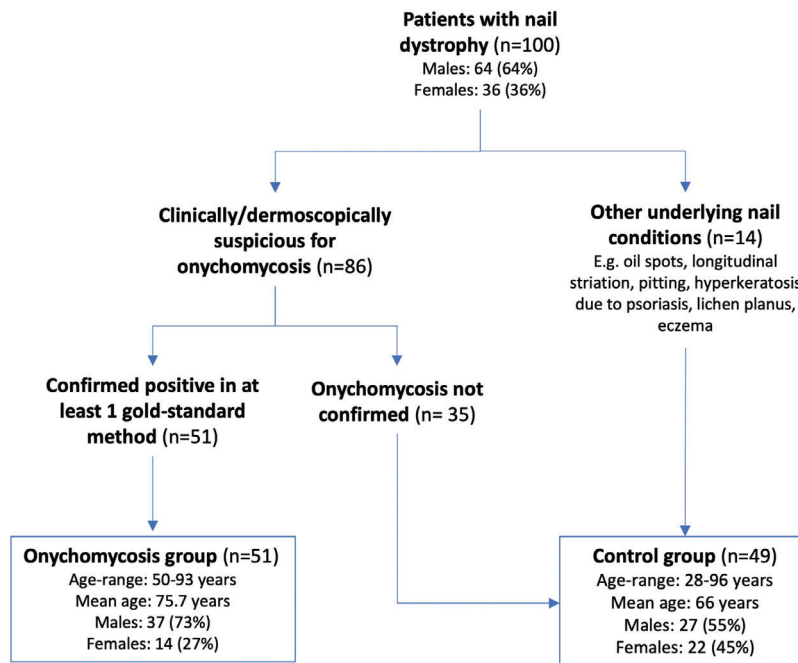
**Patients with nail dystrophy** (n=100)
Males: 64 (64%)
Females: 36 (36%)

**Clinically/dermoscopically suspicious for onychomycosis** (n=86)

**Other underlying nail conditions** (n=14)
E.g. oil spots, longitudinal striation, pitting, hyperkeratosis due to psoriasis, lichen planus, eczema

**Confirmed positive in at least 1 gold-standard method** (n=51)

**Onychomycosis not confirmed** (n= 35)

**Onychomycosis group** (n=51)
Age-range: 50-93 years
Mean age: 75.7 years
Males: 37 (73%)
Females: 14 (27%)

**Control group** (n=49)
Age-range: 28-96 years
Mean age: 66 years
Males: 27 (55%)
Females: 22 (45%)